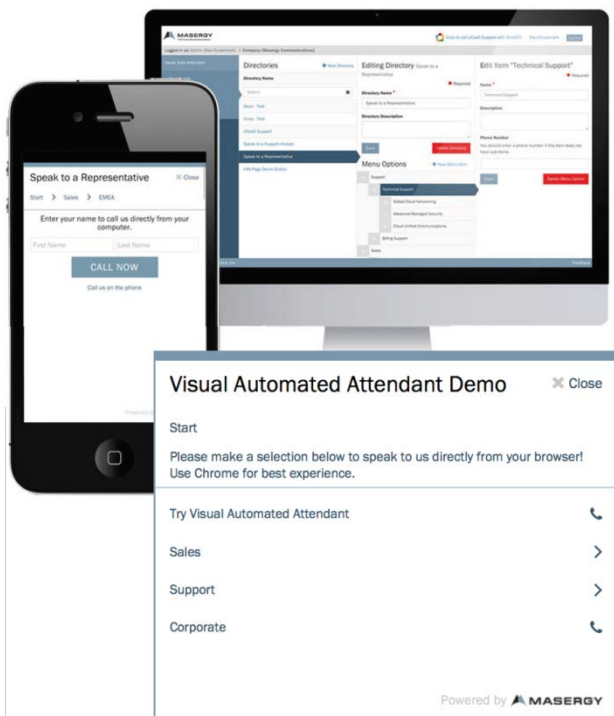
MASERGY

Logged in as: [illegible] Company: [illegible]

Directories

+ New Directory

Directory Name

Search

Sales - Test

Group - Test

Support

Speak to a Support Analyst

Speak to a Representative

VAA Page Demo Button

Editing Directory Speak to a Representative

Required

Directory Name *

Speak to a Representative

Directory Description

Save

Update Directory

Menu Options

+ New Menu Item

Support

Technical Support

Global Cloud Networking

Advanced Managed Security

Cloud Unified Communications

Billing Support

Sales

Edit Item "Technical Support"

Required

Name *

Technical Support

Description

Phone Number

Save

Delete Menu Option

Speak to a Representative

Close

Start > Sales > EMEA

Enter your name to call us directly from your computer.

First Name

Last Name

CALL NOW

Call us on the phone

Powered by

Visual Automated Attendant Demo

Close

Start

Please make a selection below to speak to us directly from your browser! Use Chrome for best experience.

Try Visual Automated Attendant

Sales

Support

Corporate

Powered by MASERGY